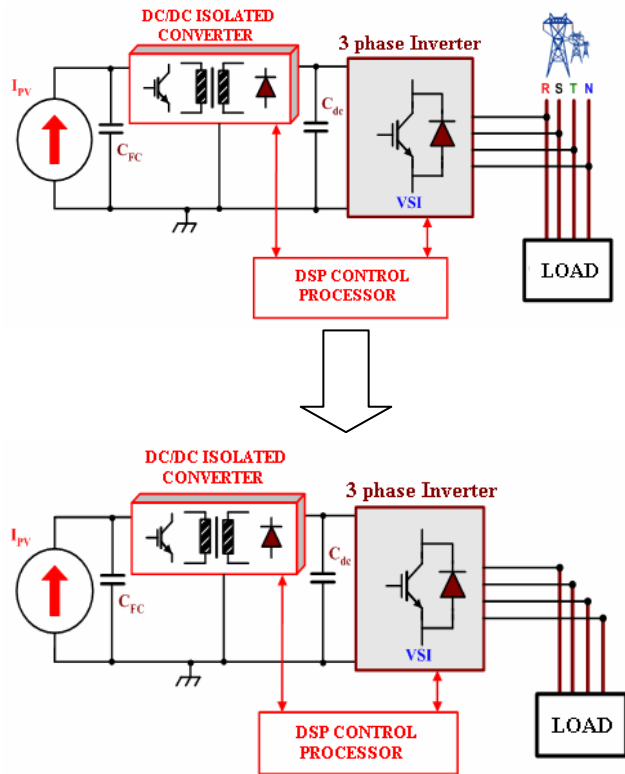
DC/DC ISOLATED CONVERTER

3 phase Inverter

R S T N

$I_{PV}$

$C_{FC}$

$C_{dc}$

VSI

DSP CONTROL PROCESSOR

LOAD

DC/DC ISOLATED CONVERTER

3 phase Inverter

$I_{PV}$

$C_{FC}$

$C_{dc}$

VSI

DSP CONTROL PROCESSOR

LOAD